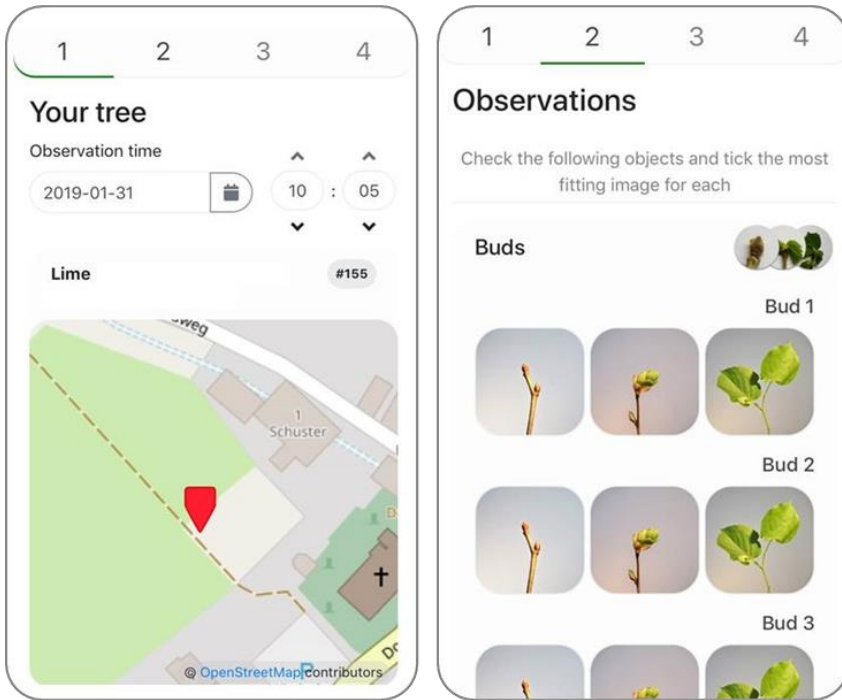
1 2 3 4

Your tree

Observation time

2019-01-31

10 : 05

Lime

#155

weg

1
Schuster

© OpenStreetMap contributors

1 2 3 4

Observations

Check the following objects and tick the most fitting image for each

Buds

Bud 1

Bud 2

Bud 3